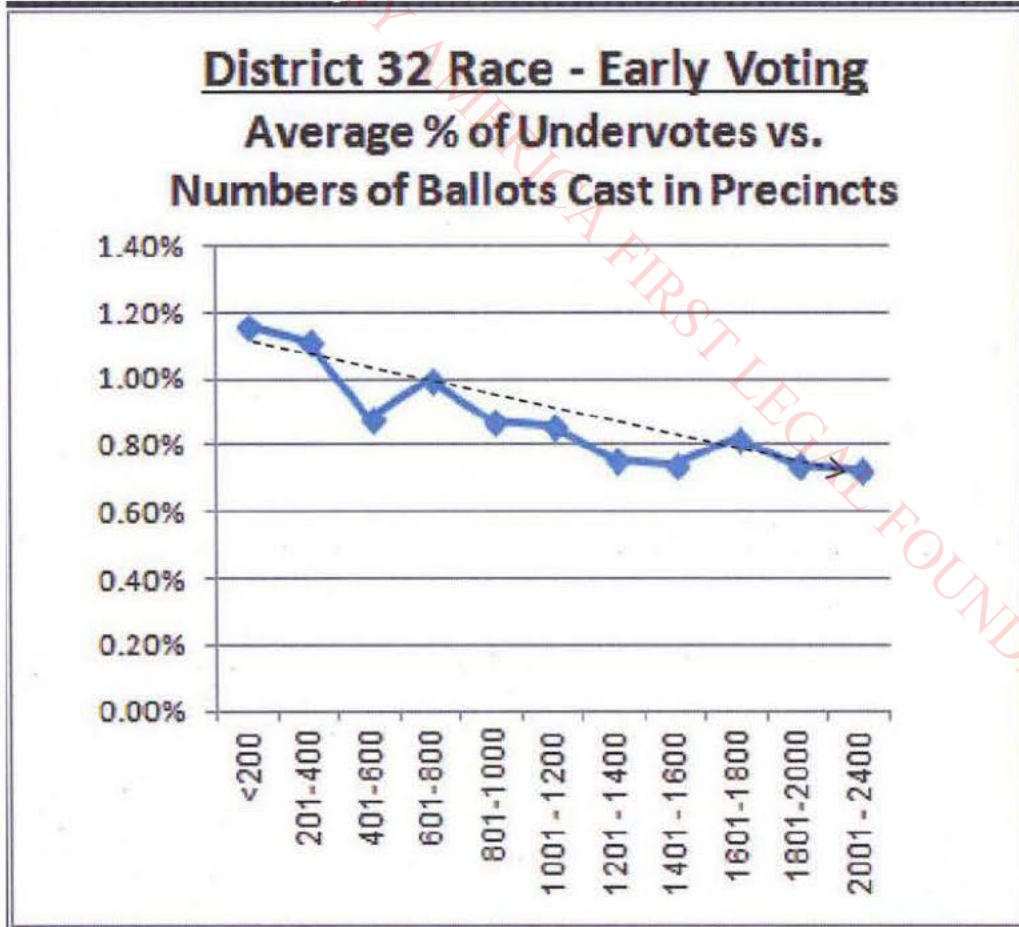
District 32 Race - Early Voting

Average % of Undervotes vs. Numbers of Ballots Cast in Precincts

1.40%
1.20%
1.00%
0.80%
0.60%
0.40%
0.20%
0.00%

<200
201-400
401-600
601-800
801-1000
1001 - 1200
1201 - 1400
1401 - 1600
1601-1800
1801-2000
2001 - 2400

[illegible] AMERICA FIRST LEGAL FOUND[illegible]